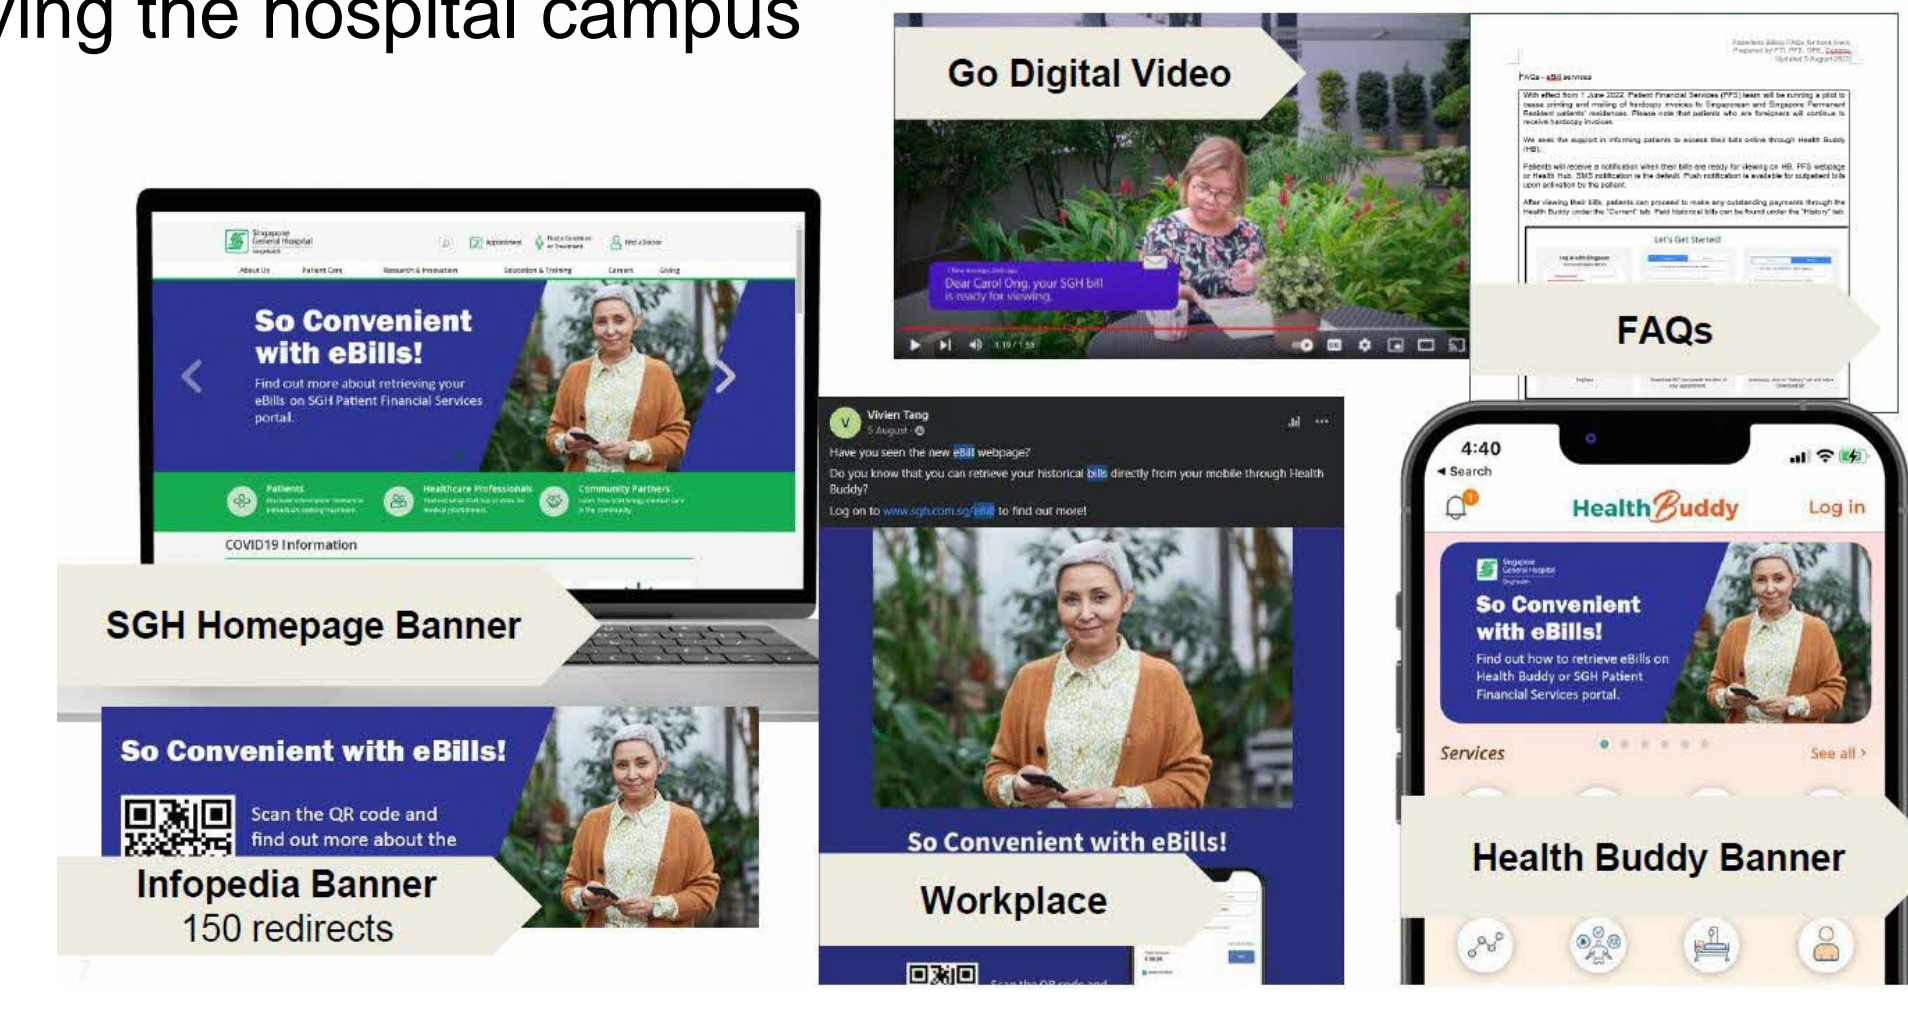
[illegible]ving the hospital campus

Go Digital Video

Dear Carol Ong, your SGH bill is ready for viewing.

FAQs

SGH Homepage Banner

Singapore General Hospital

About Us Patient Care Research & Innovation Education & Training Careers Giving

So Convenient with eBills!

Find out more about retrieving your eBills on SGH Patient Financial Services portal.

Patients Healthcare Professionals Community Partners

COVID19 Information

Vivien Tang

Have you seen the new eBill webpage?

Do you know that you can retrieve your historical bills directly from your mobile through Health Buddy?

Log on to www.sgh.com.sg/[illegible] to find out more!

So Convenient with eBills!

Workplace

4:40
◂ Search

HealthBuddy Log in

So Convenient with eBills!

Find out how to retrieve eBills on Health Buddy or SGH Patient Financial Services portal.

Services See all ›

Health Buddy Banner

So Convenient with eBills!

Scan the QR code and find out more about the

Infopedia Banner
150 redirects